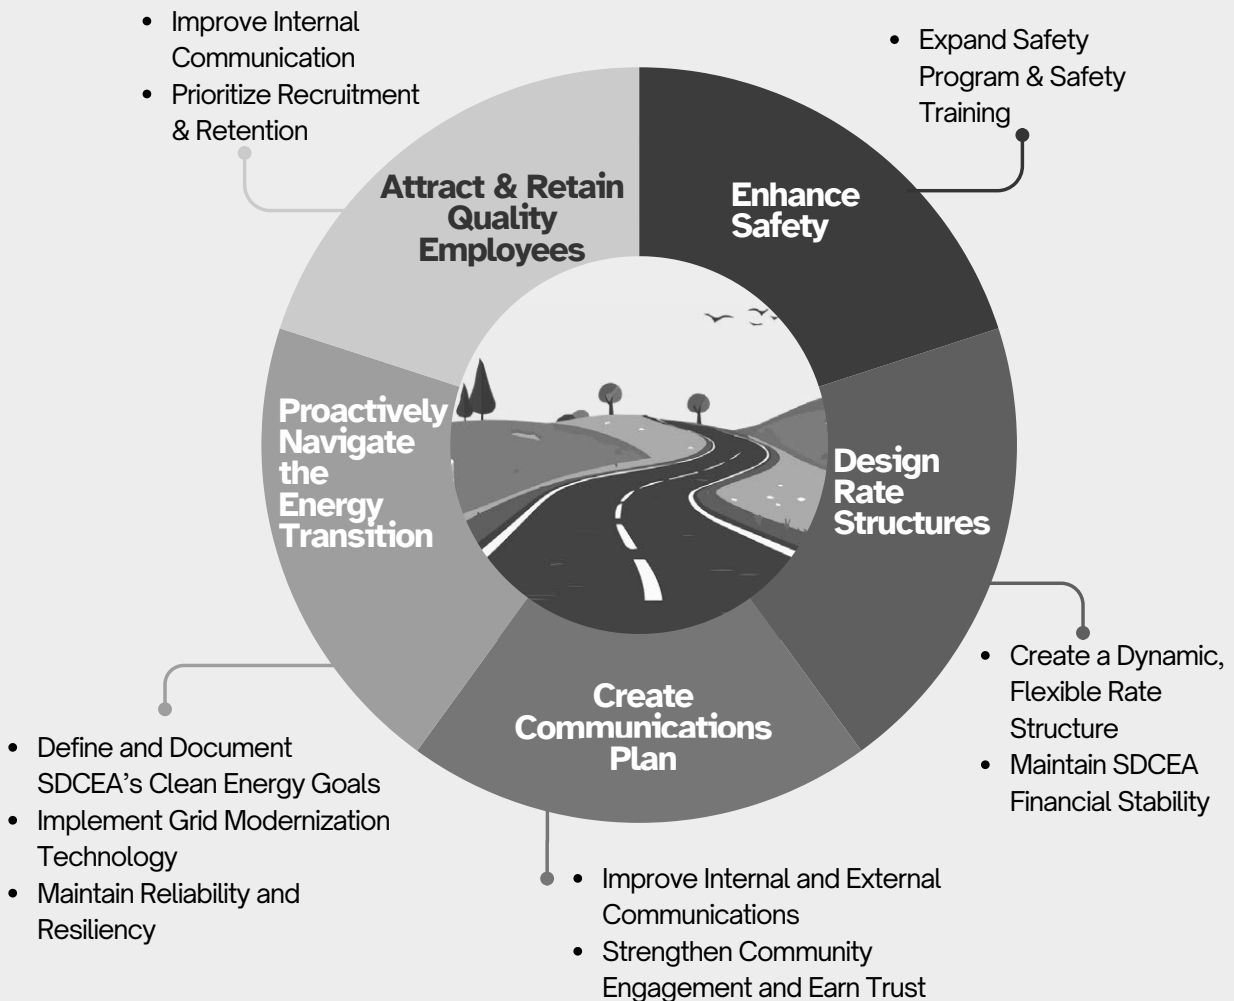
- Improve Internal Communication
- Prioritize Recruitment & Retention

- Expand Safety Program & Safety Training

Attract & Retain Quality Employees

Enhance Safety

Proactively Navigate the Energy Transition

Design Rate Structures

Create Communications Plan

- Create a Dynamic, Flexible Rate Structure
- Maintain SDCEA Financial Stability

- Define and Document SDCEA's Clean Energy Goals
- Implement Grid Modernization Technology
- Maintain Reliability and Resiliency

- Improve Internal and External Communications
- Strengthen Community Engagement and Earn Trust